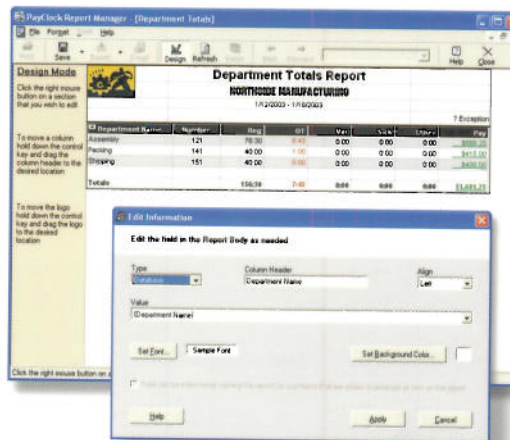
PayClock Report Manager - [Department Totals]

File Format Help

Save

Design Refresh

Help Close

Design Mode

Click the right mouse button on a section that you wish to edit

To move a column hold down the control key and drag the column header to the desired location

To move the logo hold down the control key and drag the logo to the desired location

Department Totals Report

NORTHSIDE MANUFACTURING

1/1/2003 - 1/6/2003

? Exception

| Department Name | Number | Reg | OT | Vac | Sick | Other | Pay |
|---|---|---|---|---|---|---|---|
| Assembly | 121 | 76:30 | 6:40 | 0:00 | 0:00 | 0:00 | $880.25 |
| Packing | 141 | 40:00 | 1:00 | 0:00 | 0:00 | 0:00 | $415.00 |
| Shipping | 151 | 40:00 | 0:00 | 0:00 | 0:00 | 0:00 | $400.00 |
| Totals | | 156:30 | 7:40 | 0:00 | 0:00 | 0:00 | $1,695.25 |

Click the right mouse button on a

Edit Information

Edit the field in the Report Body as needed

Type
Database

Column Header
Department Name

Align
Left

Value
[Department Name]

Set Font... Sample Font

Set Background Color...

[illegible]

Help

Apply

Cancel